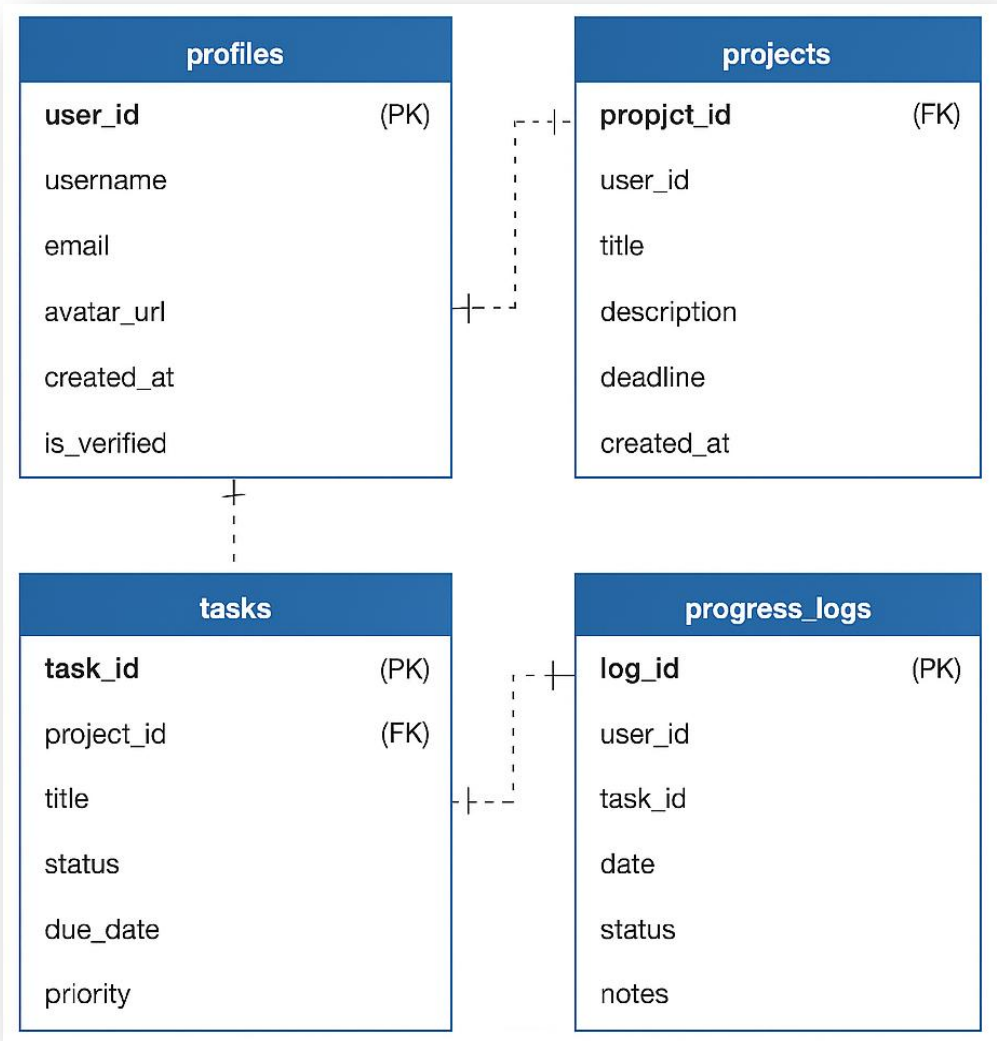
profiles

user_id (PK)

username

email

avatar_url

created_at

is_verified

projects

propjct_id (FK)

user_id

title

description

deadline

created_at

tasks

task_id (PK)

project_id (FK)

title

status

due_date

priority

progress_logs

log_id (PK)

user_id

task_id

date

status

notes